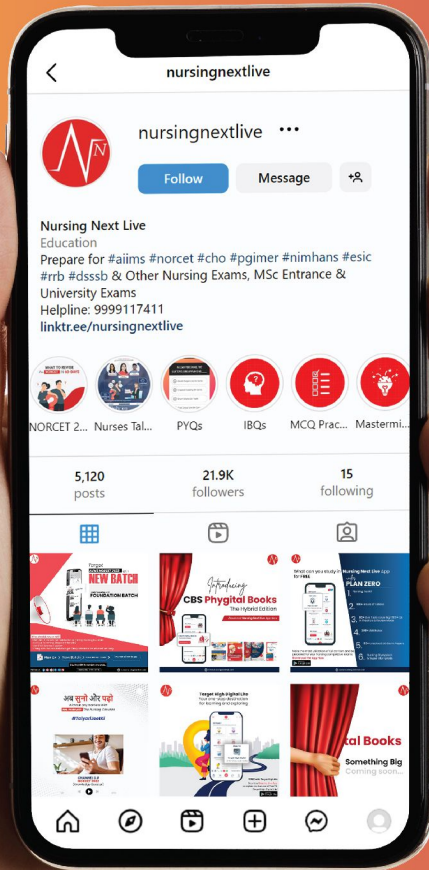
nursingnextlive

nursingnextlive •••

Follow Message

Nursing Next Live
Education
Prepare for #aiims #norcet #cho #pgimer #nimhans #esic #rrb #dsssb & Other Nursing Exams, MSc Entrance & University Exams
Helpline: 9999117411
linktr.ee/nursingnextlive

NORCET 2... Nurses Tal... PYQs IBQs MCQ Prac... Mastermi...

5,120 posts
21.9K followers
15 following

NEW BATCH
FOUNDATION BATCH

Introducing
CBS Phygital Books
The Hybrid Edition

PLAN ZERO

अब सुनो और पढ़ो

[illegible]tal Books
Something Big
Coming soon...